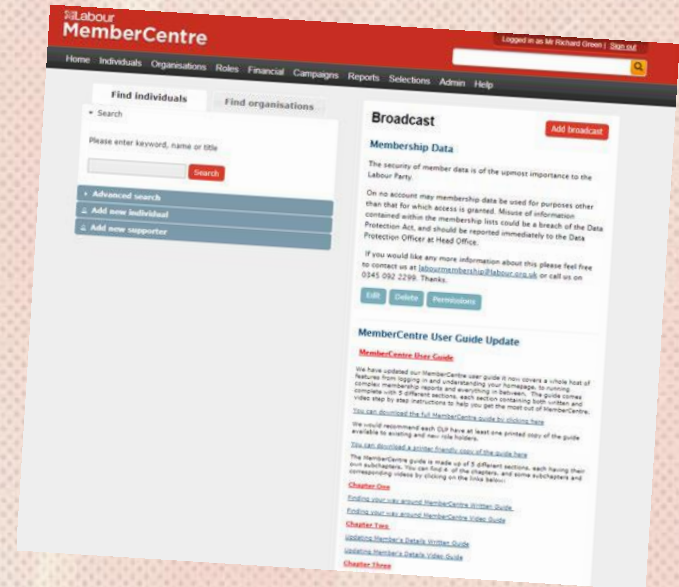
Labour
MemberCentre

Logged in as Mr Richard Green | Sign out

Home Individuals Organisations Roles Financial Campaigns Reports Selections Admin Help

Find individuals
Find organisations

Search

Please enter keyword, name or title

Search

Advanced search
Add new individual
Add new supporter

Broadcast

Add broadcast

Membership Data

The security of member data is of the upmost importance to the Labour Party.

On no account may membership data be used for purposes other than that for which access is granted. Misuse of information contained within the membership lists could be a breach of the Data Protection Act, and should be reported immediately to the Data Protection Officer at Head Office.

If you would like any more information about this please feel free to contact us at labourmembership@labour.org.uk or call us on 0345 092 2299. Thanks.

Edit Delete Permissions

MemberCentre User Guide Update

MemberCentre User Guide

We have updated our MemberCentre user guide it now covers a whole host of features from logging in and understanding your homepage, to running complex membership reports and everything in between. The guide comes complete with 5 different sections, each section containing both written and video step by step instructions to help you get the most out of MemberCentre.

You can download the full MemberCentre guide by clicking here

We would recommend each CLP have at least one printed copy of the guide available to existing and new role holders.

You can download a printer friendly copy of the guide here

The MemberCentre guide is made up of 5 different sections, each having their own subchapters. You can find all of the chapters, and some subchapters and corresponding videos by clicking on the links below:

Chapter One
Finding your way around MemberCentre Written Guide
Finding your way around MemberCentre Video Guide
Chapter Two
Updating Member's Details Written Guide
Updating Member's Details Video Guide
Chapter Three